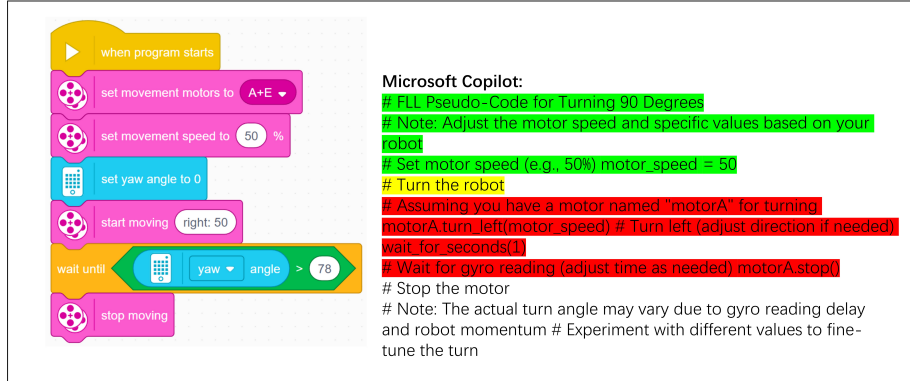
when program starts

set movement motors to A+E

set movement speed to 50 %

set yaw angle to 0

start moving right: 50

wait until yaw angle > 78

stop moving

Microsoft Copilot:
# FLL Pseudo-Code for Turning 90 Degrees
# Note: Adjust the motor speed and specific values based on your robot
# Set motor speed (e.g., 50%) motor_speed = 50
# Turn the robot
# Assuming you have a motor named "motorA" for turning motorA.turn_left(motor_speed) # Turn left (adjust direction if needed) wait_for_seconds(1)
# Wait for gyro reading (adjust time as needed) motorA.stop()
# Stop the motor
# Note: The actual turn angle may vary due to gyro reading delay and robot momentum # Experiment with different values to fine-tune the turn